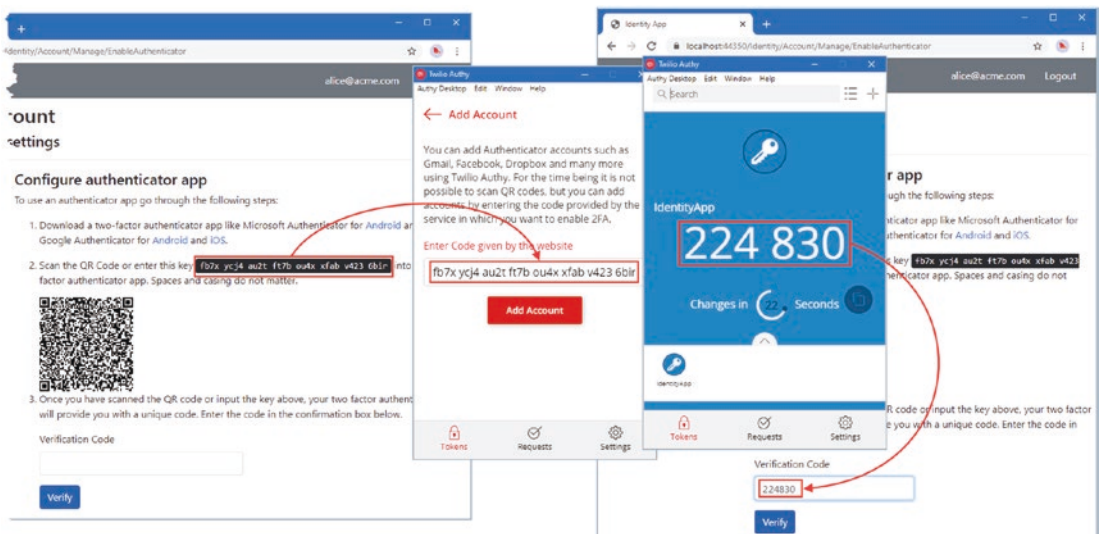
+
Identity/Account/Manage/EnableAuthenticator
alice@acme.com
count
settings
Configure authenticator app
To use an authenticator app go through the following steps:
1. Download a two-factor authenticator app like Microsoft Authenticator for Android a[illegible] Google Authenticator for Android and iOS.
2. Scan the QR Code or enter this key fb7x ycj4 au2t ft7b ou4x xfab v423 6bir into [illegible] factor authenticator app. Spaces and casing do not matter.
3. Once you have scanned the QR code or input the key above, your two factor authent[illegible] will provide you with a unique code. Enter the code in the confirmation box below.
Verification Code
Verify

Twilio Authy
Authy Desktop Edit Window Help
Add Account
You can add Authenticator accounts such as Gmail, Facebook, Dropbox and many more using Twilio Authy. For the time being it is not possible to scan QR codes. but you can add accounts by entering the code provided by the service in which you want to enable 2FA.
Enter Code given by the website
fb7x ycj4 au2t ft7b ou4x xfab v423 6bir
Add Account
Tokens Requests Settings

Identity App
+
localhost:44350/Identity/Account/Manage/EnableAuthenticator
alice@acme.com Logout
Twilio Authy
Authy Desktop Edit Window Help
Search
IdentityApp
224 830
Changes in 22 Seconds
IdentityApp
Tokens Requests Settings
app
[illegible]ugh the following steps:
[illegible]ticator app like Microsoft Authenticator for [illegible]uthenticator for Android and iOS.
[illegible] key fb7x ycj4 au2t ft7b ou4x xfab v423
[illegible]ticator app. Spaces and casing do not
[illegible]R code or input the key above, your two factor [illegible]e you with a unique code. Enter the code in
Verification Code
224830
Verify